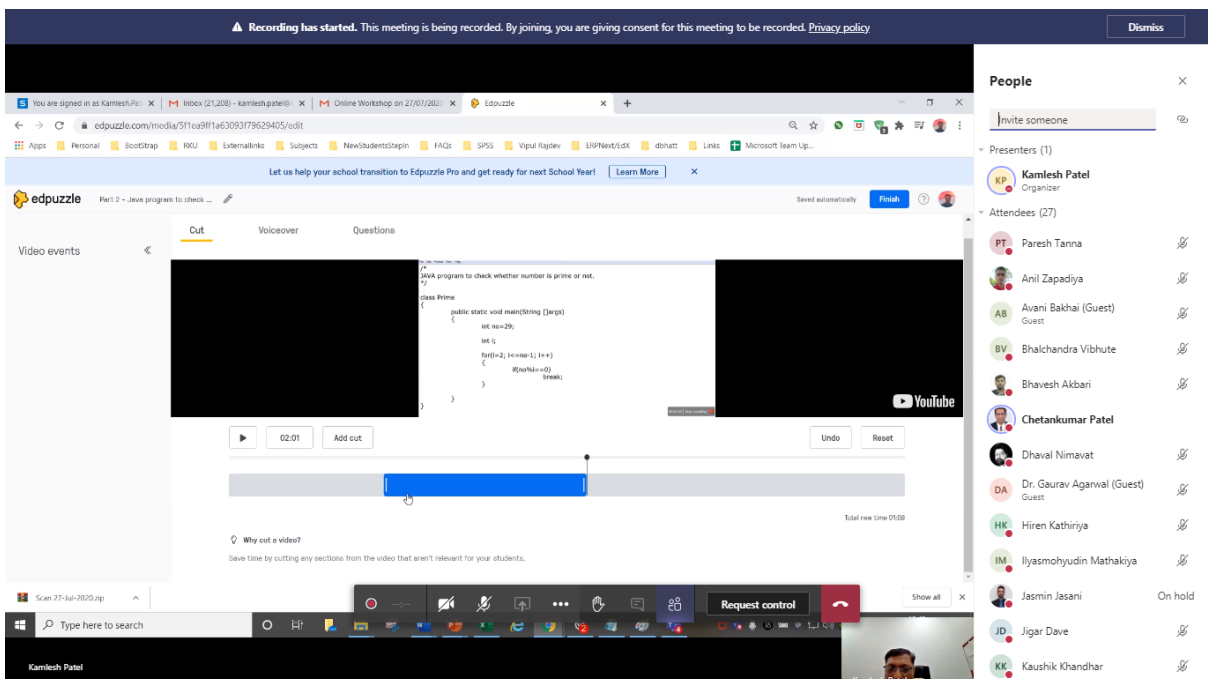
Recording has started. This meeting is being recorded. By joining, you are giving consent for this meeting to be recorded. Privacy policy

Dismiss

You are signed in as Kamlesh.Pat × | Inbox (21,208) - kamlesh.patel@ × | Online Workshop on 27/07/2020 × | Edpuzzle ×

edpuzzle.com/media/5f1ea9ff1a63093f79629405/edit

Apps | Personal | BootStrap | RKU | Externallinks | Subjects | NewStudentsStepIn | FAQs | SPSS | Vipul Rajdev | ERPNext/EdX | dbhatt | Links | Microsoft Team Up...

Let us help your school transition to Edpuzzle Pro and get ready for next School Year! Learn More ×

edpuzzle Part 2 - Java program to check ...

Saved automatically Finish

Video events «

Cut Voiceover Questions

/*
JAVA program to check whether number is prime or not.
*/

class Prime
{
public static void main(String []args)
{
int no=29;

int i;

for(i=2; i<=no-1; i++)
{
if(no%i==0)
break;
}

}
}

YouTube

02:01 Add cut Undo Reset

Total new time 01:03

Why cut a video?
Save time by cutting any sections from the video that aren't relevant for your students.

Scan 27-Jul-2020.zip Show all ×

Request control

Type here to search

Kamlesh Patel

People ×

Invite someone

Presenters (1)
KP Kamlesh Patel
Organizer

Attendees (27)
PT Paresh Tanna
Anil Zapadiya
AB Avani Bakhai (Guest)
Guest
BV Bhalchandra Vibhute
Bhavesh Akbari
Chetankumar Patel
Dhaval Nimavat
DA Dr. Gaurav Agarwal (Guest)
Guest
HK Hiren Kathiriya
IM Ilyasmohyudin Mathakiya
Jasmin Jasani On hold
JD Jigar Dave
KK Kaushik Khandhar